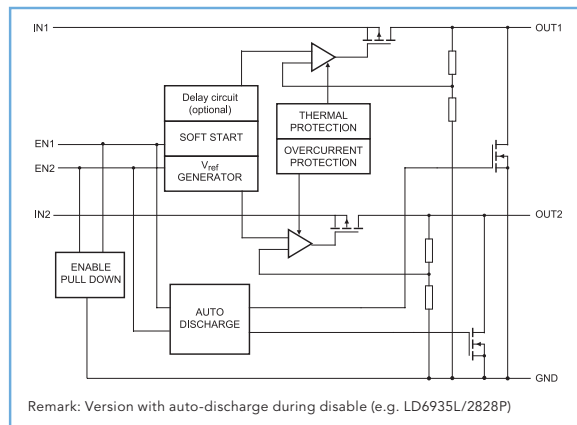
IN1

OUT1

Delay circuit (optional)

SOFT START

$V_{ref}$ GENERATOR

THERMAL PROTECTION

OVERCURRENT PROTECTION

EN1

EN2

IN2

OUT2

ENABLE PULL DOWN

AUTO DISCHARGE

GND

Remark: Version with auto-discharge during disable (e.g. LD6935L/2828P)